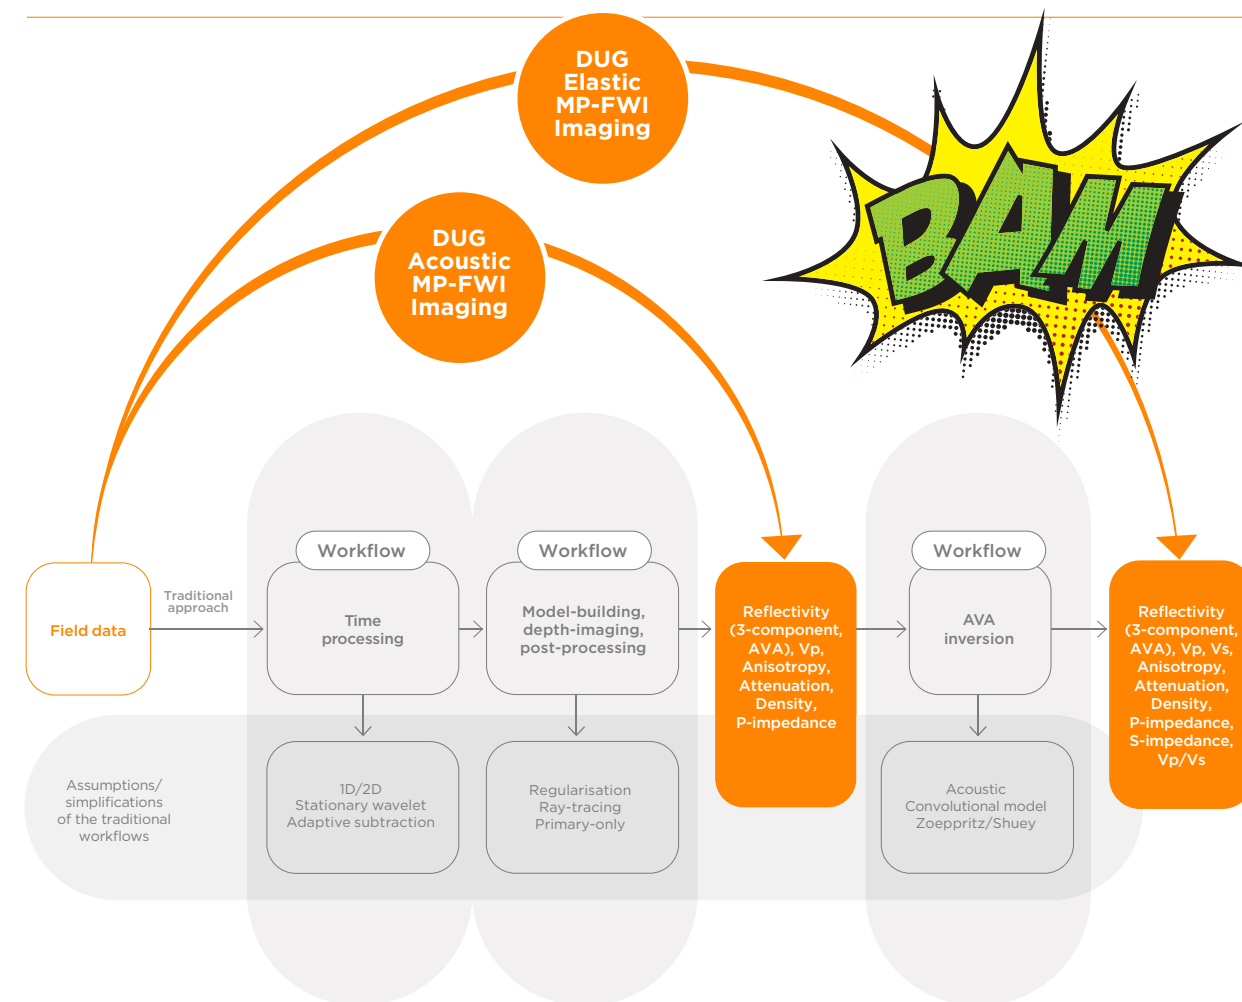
DUG
Elastic
MP-FWI
Imaging

BAM

DUG
Acoustic
MP-FWI
Imaging

Field data

Traditional approach

Workflow

Time processing

Workflow

Model-building, depth-imaging, post-processing

Reflectivity (3-component, AVA), Vp, Anisotropy, Attenuation, Density, P-impedance

Workflow

AVA inversion

Reflectivity (3-component, AVA), Vp, Vs, Anisotropy, Attenuation, Density, P-impedance, S-impedance, Vp/Vs

Assumptions/ simplifications of the traditional workflows

1D/2D
Stationary wavelet
Adaptive subtraction

Regularisation
Ray-tracing
Primary-only

Acoustic
Convolutional model
Zoeppritz/Shuey